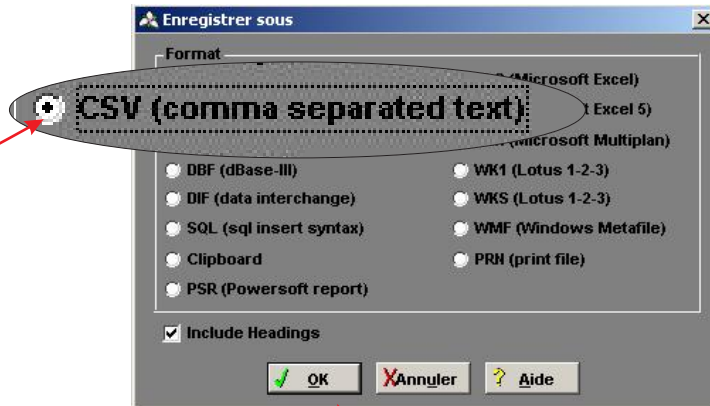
Enregistrer sous

Format

CSV (comma separated text)

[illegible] (Microsoft Excel)

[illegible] Excel 5)

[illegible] (Microsoft Multiplan)

DBF (dBase-III)

WK1 (Lotus 1-2-3)

DIF (data interchange)

WKS (Lotus 1-2-3)

SQL (sql insert syntax)

WMF (Windows Metafile)

Clipboard

PRN (print file)

PSR (Powersoft report)

Include Headings

OK

Annuler

Aide